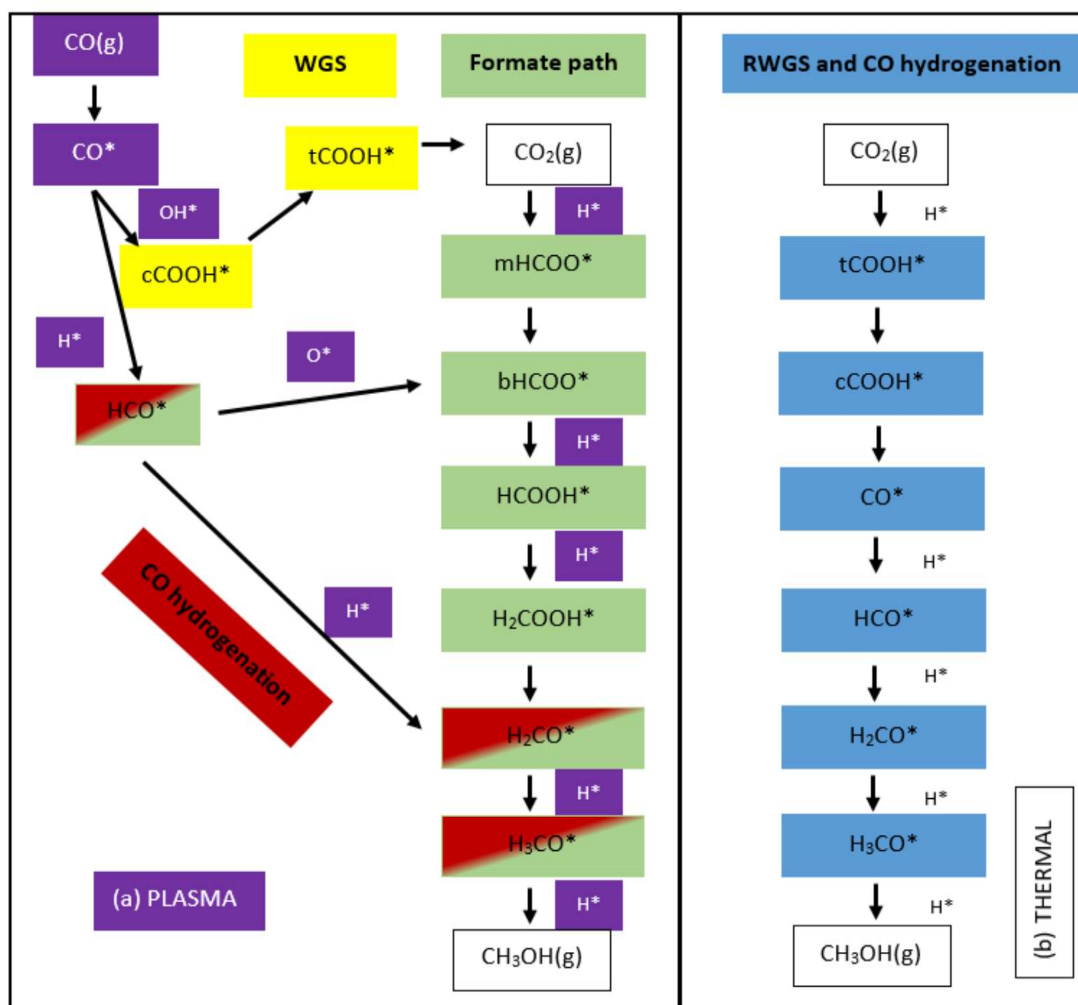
CO(g)

WGS

Formate path

RWGS and CO hydrogenation

CO*

tCOOH*

$CO_2$(g)

$CO_2$(g)

OH*

H*

H*

cCOOH*

mHCOO*

tCOOH*

H*

O*

HCO*

bHCOO*

cCOOH*

H*

HCOOH*

CO*

H*

H*

CO hydrogenation

H*

$H_2$COOH*

HCO*

H*

$H_2$CO*

$H_2$CO*

H*

H*

$H_3$CO*

$H_3$CO*

(a) PLASMA

H*

H*

$CH_3OH$(g)

$CH_3OH$(g)

(b) THERMAL